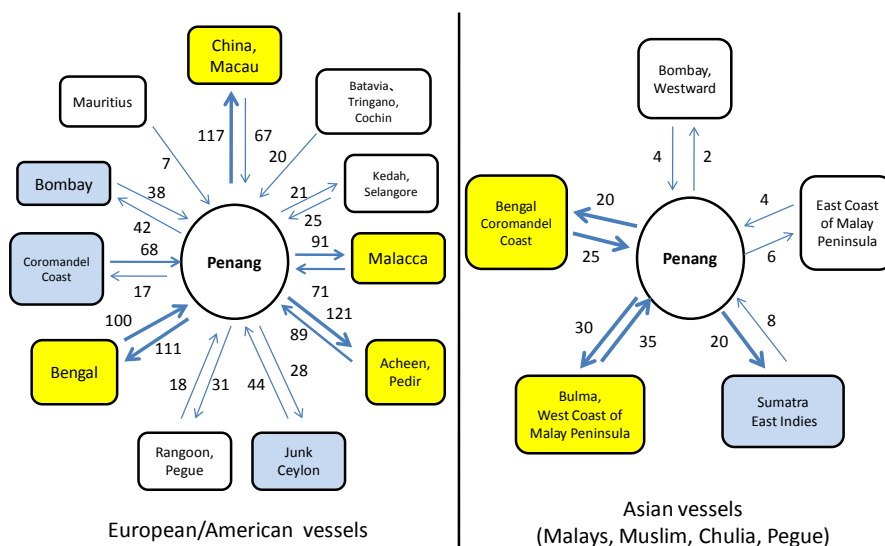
China, Macau

Mauritius

Batavia、Tringano, Cochin

117 67 20

7

Bombay

38 42

Kedah, Selangore

21 25

Coromandel Coast

68 17

Penang

91

Malacca

71 121 89

100 111

Bengal

Acheen, Pedir

18 31 44 28

Rangoon, Pegue

Junk Ceylon

European/American vessels

Bombay, Westward

4 2

Bengal Coromandel Coast

20 25

East Coast of Malay Peninsula

4 6

Penang

30 35

8 20

Bulma, West Coast of Malay Peninsula

Sumatra East Indies

Asian vessels (Malays, Muslim, Chulia, Pegue)